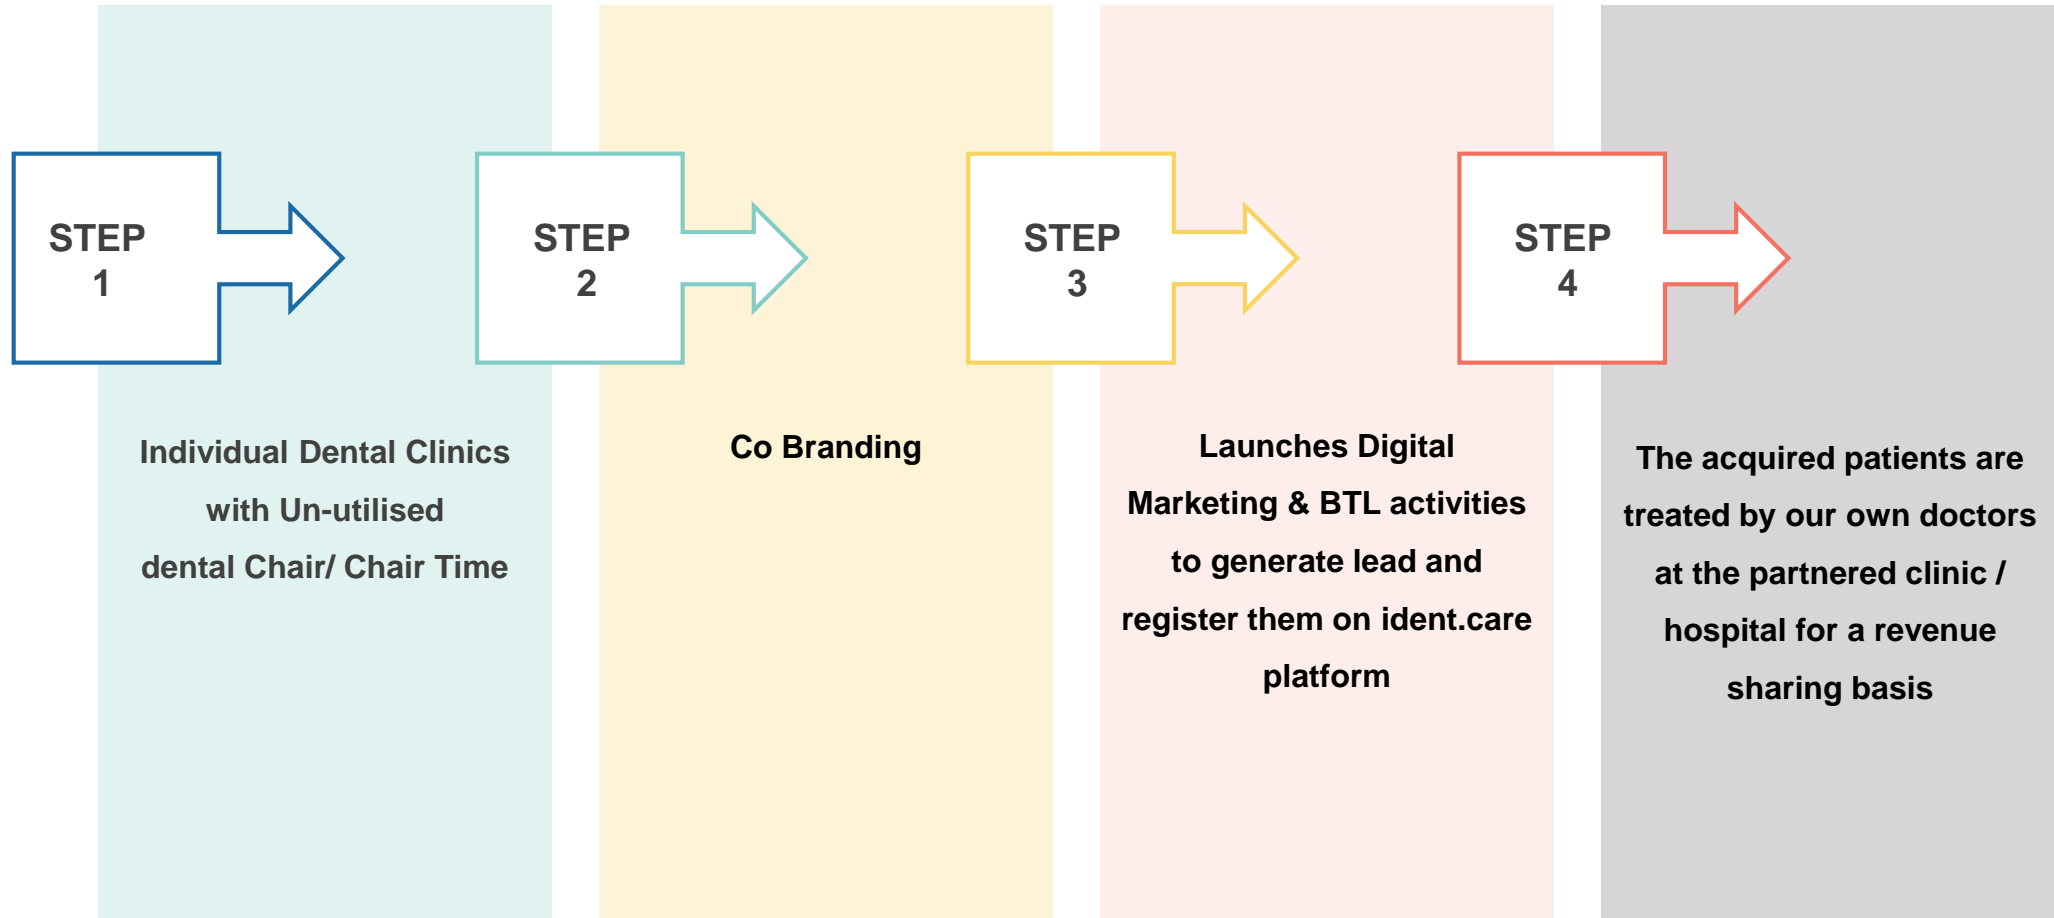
STEP 1

Individual Dental Clinics with Un-utilised dental Chair/ Chair Time

STEP 2

Co Branding

STEP 3

Launches Digital Marketing & BTL activities to generate lead and register them on ident.care platform

STEP 4

The acquired patients are treated by our own doctors at the partnered clinic / hospital for a revenue sharing basis